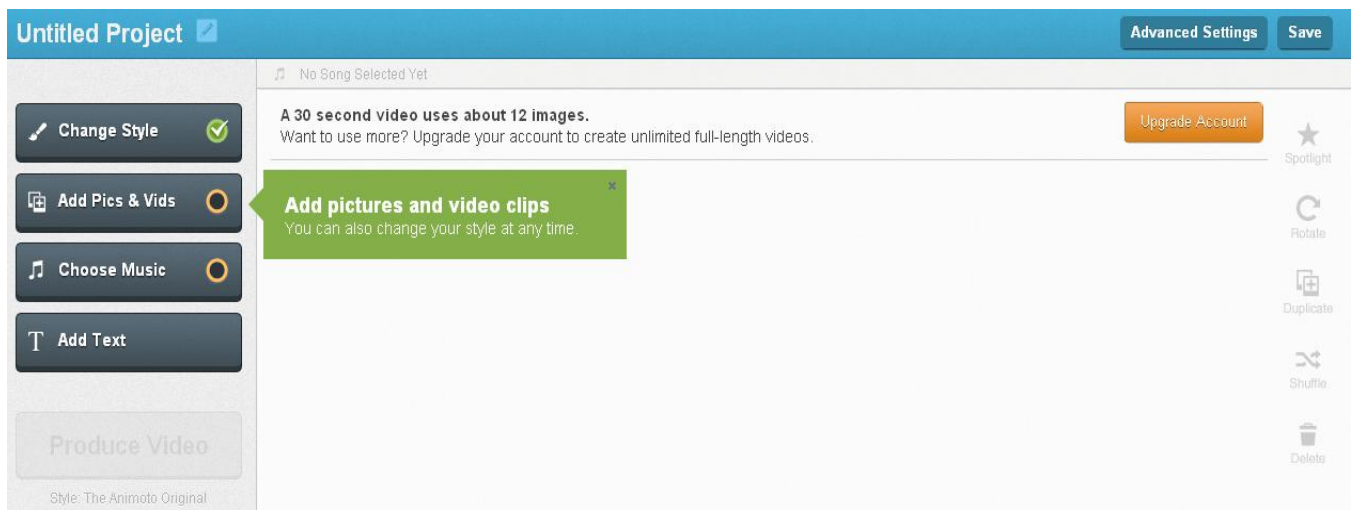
Untitled Project

Advanced Settings
Save

No Song Selected Yet

Change Style
Add Pics & Vids
Choose Music
Add Text

Produce Video
Style: The Animoto Original

A 30 second video uses about 12 images.
Want to use more? Upgrade your account to create unlimited full-length videos.

Upgrade Account

Add pictures and video clips
You can also change your style at any time.

Spotlight
Rotate
Duplicate
Shuffle
Delete